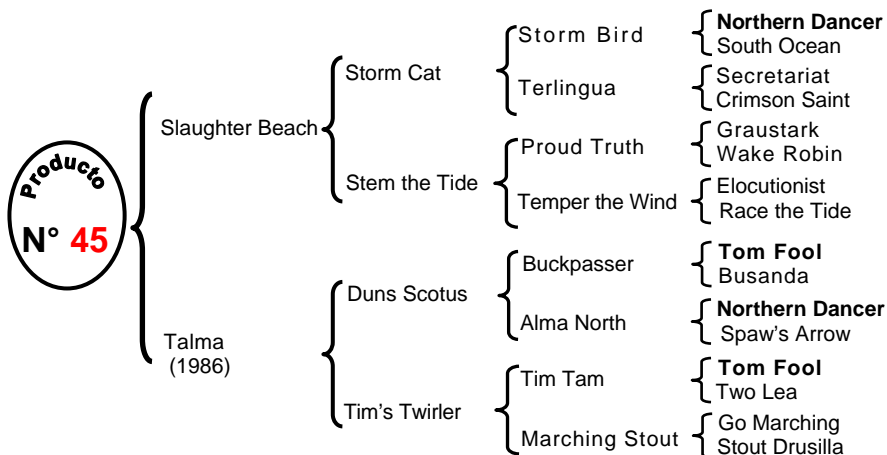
Producto
N° 45

Slaughter Beach
Storm Cat
Storm Bird
Northern Dancer
South Ocean
Terlingua
Secretariat
Crimson Saint
Stem the Tide
Proud Truth
Graustark
Wake Robin
Temper the Wind
Elocutionist
Race the Tide

Talma
(1986)
Duns Scotus
Buckpasser
Tom Fool
Busanda
Alma North
Northern Dancer
Spaw's Arrow
Tim's Twirler
Tim Tam
Tom Fool
Two Lea
Marching Stout
Go Marching
Stout Drusilla